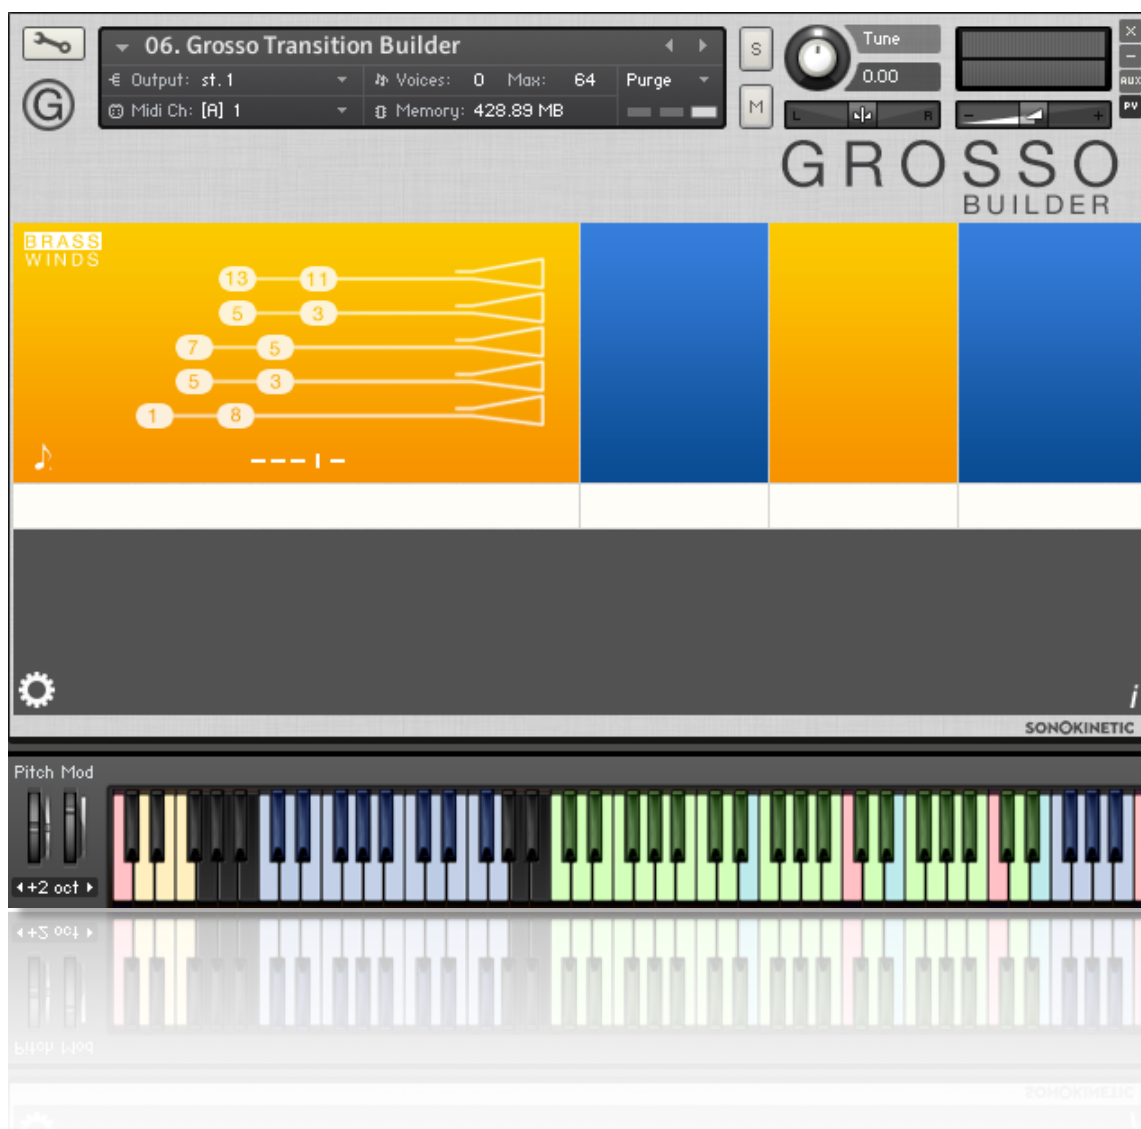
06. Grosso Transition Builder
Output: st. 1
Voices: 0 Max: 64
Purge
Midi Ch: [A] 1
Memory: 428.89 MB
S
M
Tune
0.00
L R
AUX
PV
GROSSO
BUILDER
BRASS
WINDS
13 11
5 3
7 5
5 3
1 8
SONOKINETIC
Pitch Mod
+2 oct